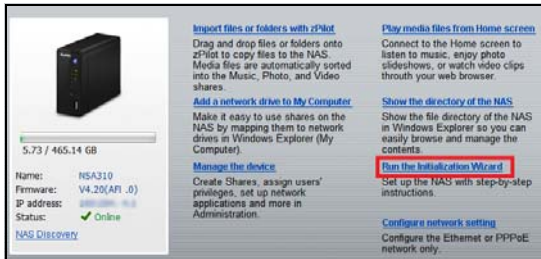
5.73 / 465.14 GB

Name: NSA310
Firmware: V4.20(AFI .0)
IP address: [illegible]
Status: Online

NAS Discovery

Import files or folders with zPilot

Drag and drop files or folders onto zPilot to copy files to the NAS. Media files are automatically sorted into the Music, Photo, and Video shares.

Add a network drive to My Computer

Make it easy to use shares on the NAS by mapping them to network drives in Windows Explorer (My Computer).

Manage the device

Create Shares, assign users' privileges, set up network applications and more in Administration.

Play media files from Home screen

Connect to the Home screen to listen to music, enjoy photo slideshows, or watch video clips throuth your web browser.

Show the directory of the NAS

Show the file directory of the NAS in Windows Explorer so you can easily browse and manage the contents.

Run the Initialization Wizard

Set up the NAS with step-by-step instructions.

Configure network setting

Configure the Ethernet or PPPoE network only.